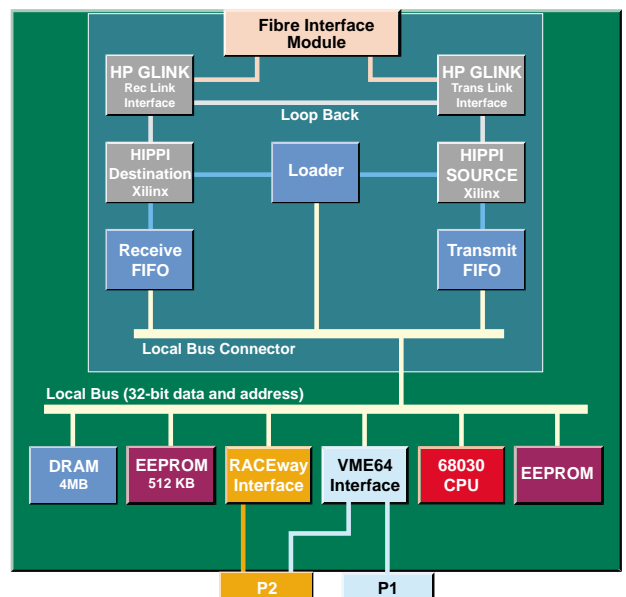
Fibre Interface Module

HP GLINK
Rec Link Interface

HP GLINK
Trans Link Interface

Loop Back

HIPPI Destination
Xilinx

Loader

HIPPI SOURCE
Xilinx

Receive FIFO

Transmit FIFO

Local Bus Connector

Local Bus (32-bit data and address)

DRAM
4MB

EEPROM
512 KB

RACEway Interface

VME64 Interface

68030 CPU

EEPROM

P2

P1